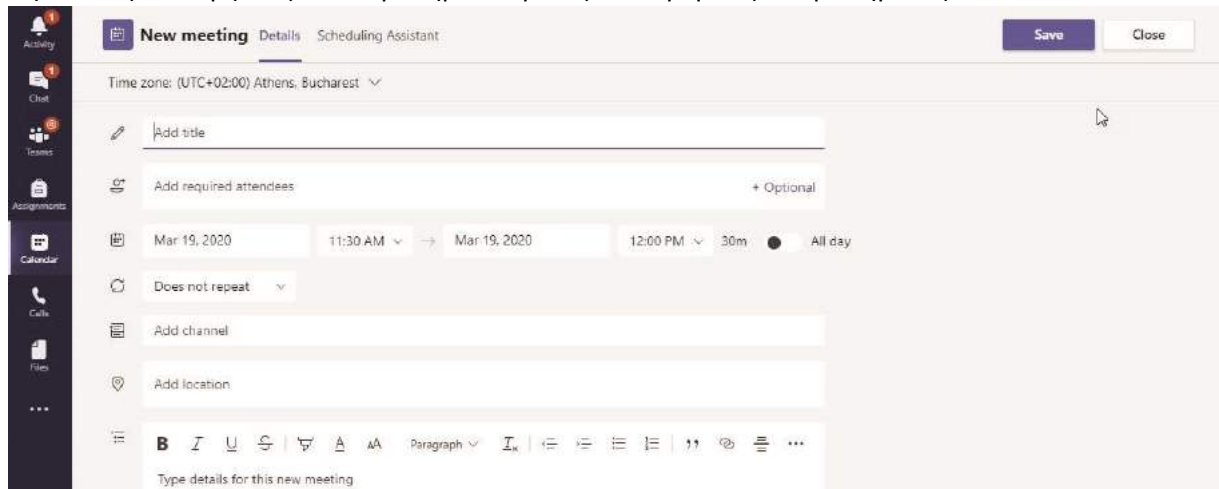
Activity
Chat
Teams
Assignments
Calendar
Calls
Files
...

New meeting Details Scheduling Assistant

Save Close

Time zone: (UTC+02:00) Athens, Bucharest

Add title

Add required attendees + Optional

Mar 19, 2020 11:30 AM → Mar 19, 2020 12:00 PM 30m All day

Does not repeat

Add channel

Add location

B I U S A AA Paragraph ...

Type details for this new meeting